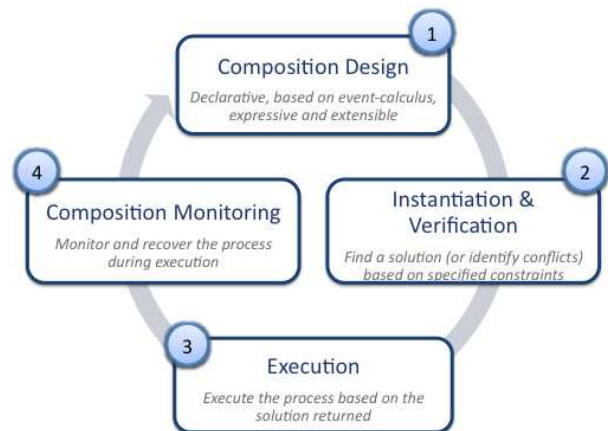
1
Composition Design
Declarative, based on event-calculus, expressive and extensible

2
Instantiation & Verification
Find a solution (or identify conflicts) based on specified constraints

3
Execution
Execute the process based on the solution returned

4
Composition Monitoring
Monitor and recover the process during execution